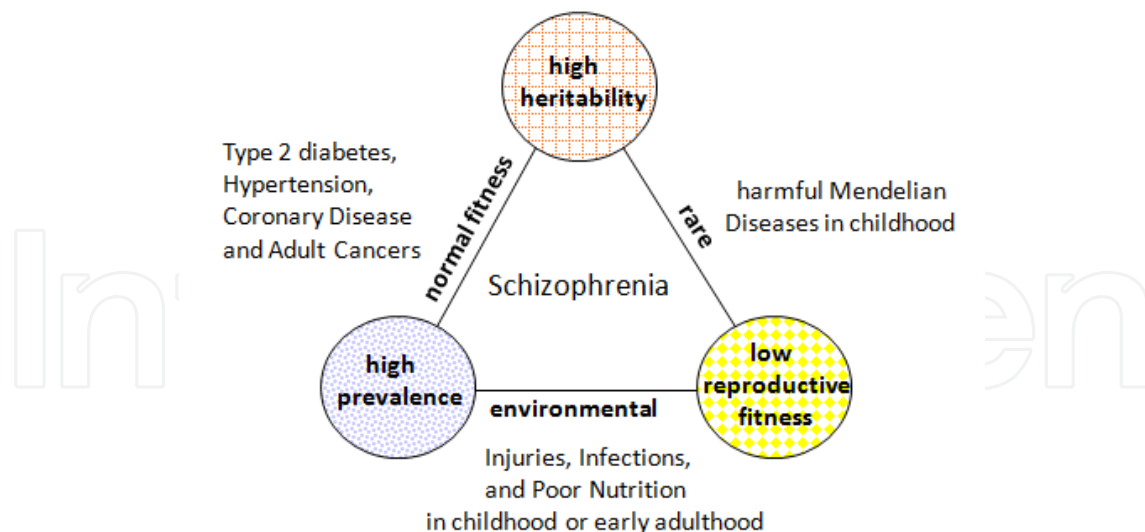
high heritability

Type 2 diabetes, Hypertension, Coronary Disease and Adult Cancers

normal fitness

rare

harmful Mendelian Diseases in childhood

Schizophrenia

high prevalence

environmental

low reproductive fitness

Injuries, Infections, and Poor Nutrition in childhood or early adulthood